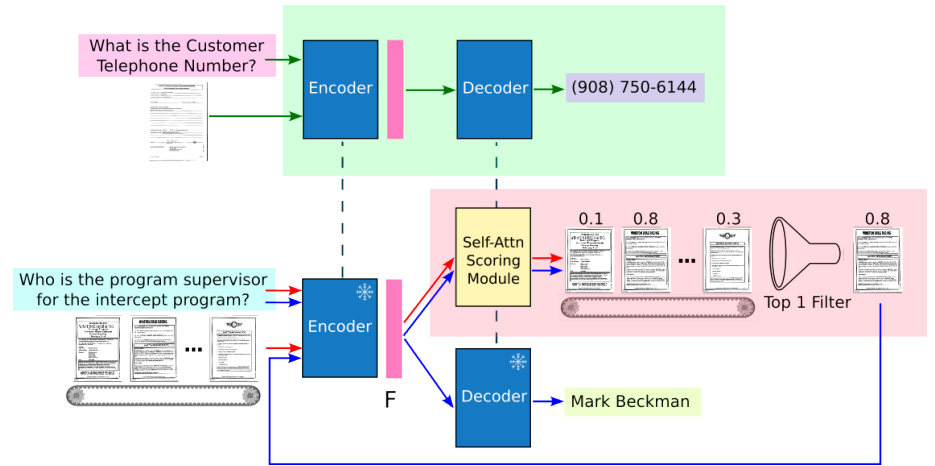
What is the Customer Telephone Number?

Encoder

Decoder

(908) 750-6144

Who is the program supervisor for the intercept program?

...

Encoder

F

Self-Attn Scoring Module

0.1 0.8 0.3

...

Top 1 Filter

0.8

Decoder

Mark Beckman